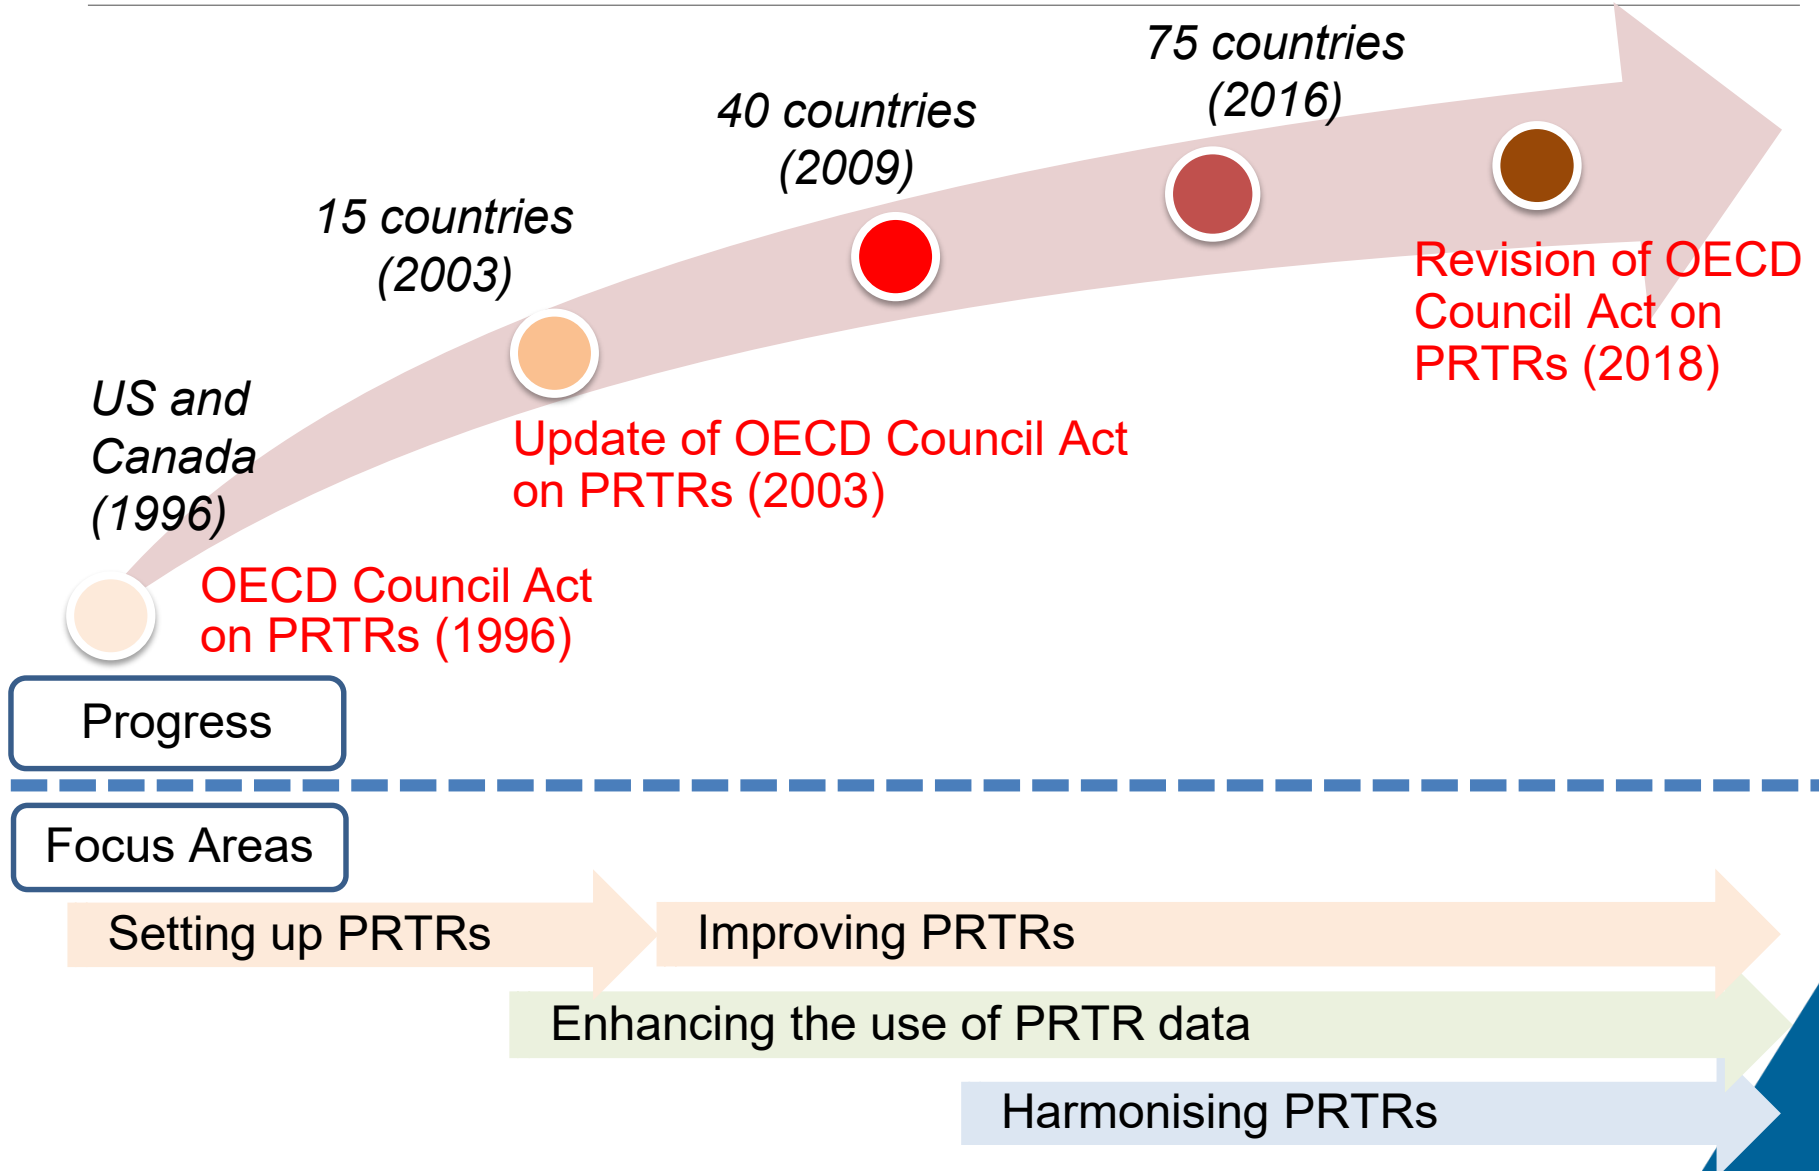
75 countries (2016)

40 countries (2009)

15 countries (2003)

US and Canada (1996)

Revision of OECD Council Act on PRTRs (2018)

Update of OECD Council Act on PRTRs (2003)

OECD Council Act on PRTRs (1996)

Progress

Focus Areas

Setting up PRTRs

Improving PRTRs

Enhancing the use of PRTR data

Harmonising PRTRs